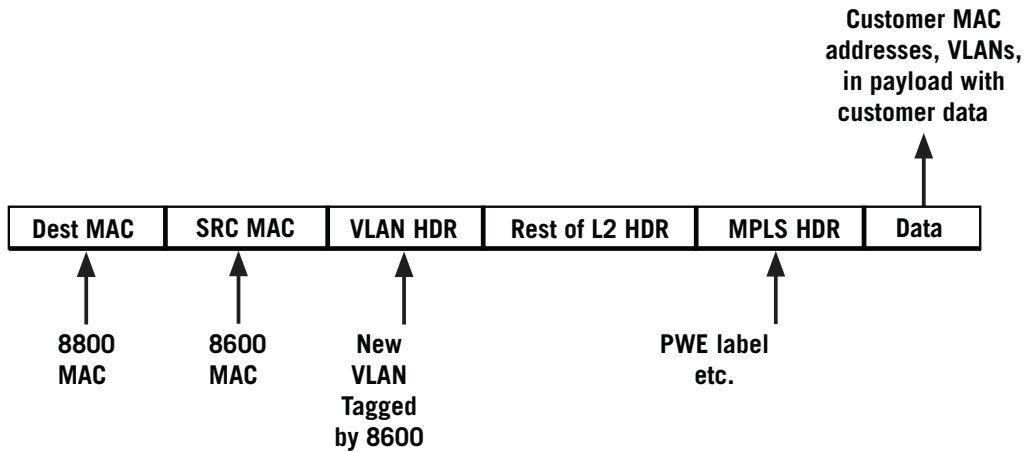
Customer MAC addresses, VLANs, in payload with customer data

| Dest MAC | SRC MAC | VLAN HDR | Rest of L2 HDR | MPLS HDR | Data |
|---|---|---|---|---|---|

8800 MAC

8600 MAC

New VLAN Tagged by 8600

PWE label etc.